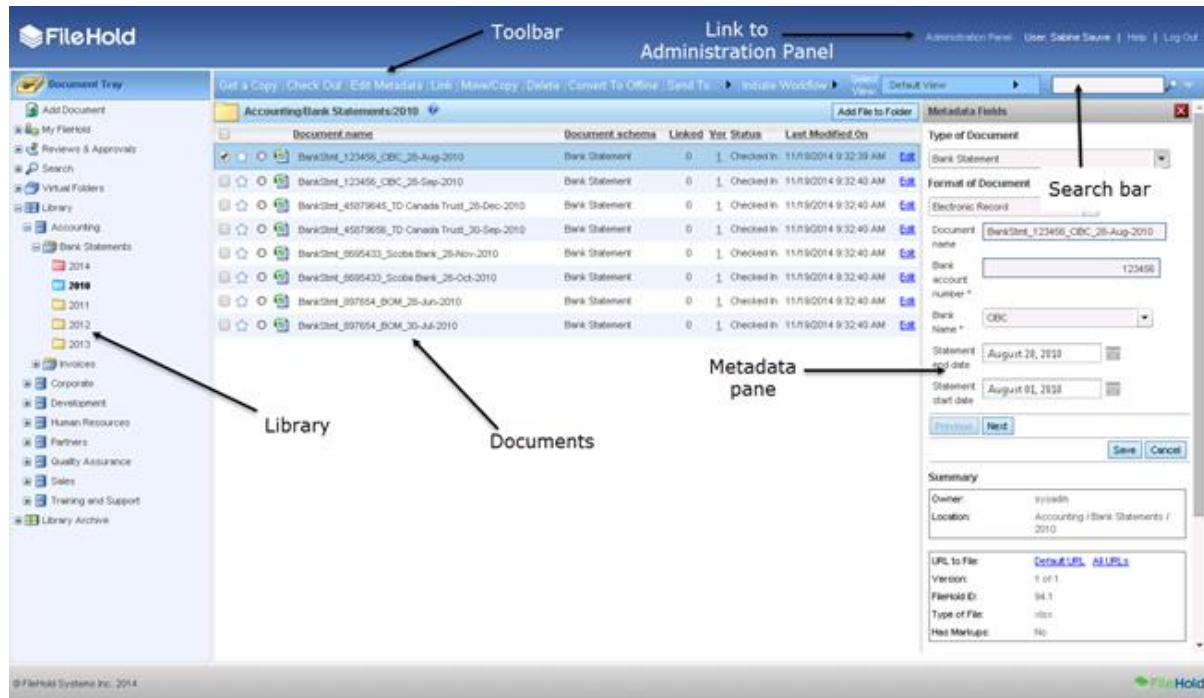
FileHold

Toolbar

Link to Administration Panel

Administration Panel User: Sabine Sauve | Help | Log Out

Document Tray

Get a Copy | Check Out | Edit Metadata | Link | Move/Copy | Delete | Convert To Offline | Send To | Initiate Workflow | Select View: Default View

Add Document
My FileHold
Reviews & Approvals
Search
Virtual Folders
Library
Accounting
Bank Statements
2014
2010
2011
2012
2013
Invoices
Corporate
Development
Human Resources
Partners
Quality Assurance
Sales
Training and Support
Library Archive

Accounting/Bank Statements/2010

Add File to Folder

| | Document name | Document schema | Linked | Ver | Status | Last Modified On | |
|---|---|---|---|---|---|---|---|
| | BankStmt_123456_CBC_28-Aug-2010 | Bank Statement | 0 | 1 | Checked In | 11/19/2014 9:32:39 AM | Edit |
| | BankStmt_123456_CBC_28-Sep-2010 | Bank Statement | 0 | 1 | Checked In | 11/19/2014 9:32:40 AM | Edit |
| | BankStmt_45879645_TD Canada Trust_28-Dec-2010 | Bank Statement | 0 | 1 | Checked In | 11/19/2014 9:32:40 AM | Edit |
| | BankStmt_45879656_TD Canada Trust_30-Sep-2010 | Bank Statement | 0 | 1 | Checked In | 11/19/2014 9:32:40 AM | Edit |
| | BankStmt_8695433_Scoba Bank_28-Nov-2010 | Bank Statement | 0 | 1 | Checked In | 11/19/2014 9:32:40 AM | Edit |
| | BankStmt_8695433_Scoba Bank_28-Oct-2010 | Bank Statement | 0 | 1 | Checked In | 11/19/2014 9:32:40 AM | Edit |
| | BankStmt_897654_BOM_28-Jun-2010 | Bank Statement | 0 | 1 | Checked In | 11/19/2014 9:32:40 AM | Edit |
| | BankStmt_897654_BOM_30-Jul-2010 | Bank Statement | 0 | 1 | Checked In | 11/19/2014 9:32:40 AM | Edit |

Metadata Fields

Type of Document
Bank Statement

Format of Document
Electronic Record

Search bar

Document name: BankStmt_123456_CBC_28-Aug-2010
Bank account number *: 123456
Bank Name *: CBC
Statement end date: August 28, 2010
Statement start date: August 01, 2010

Metadata pane

Previous Next

Save Cancel

Summary
Owner: sysadm
Location: Accounting / Bank Statements / 2010

URL to File: Default URL All URLs
Version: 1 of 1
FileHold ID: 94.1
Type of File: xlsx
Has Markups: No

Library

Documents

© FileHold Systems Inc. 2014

FileHold